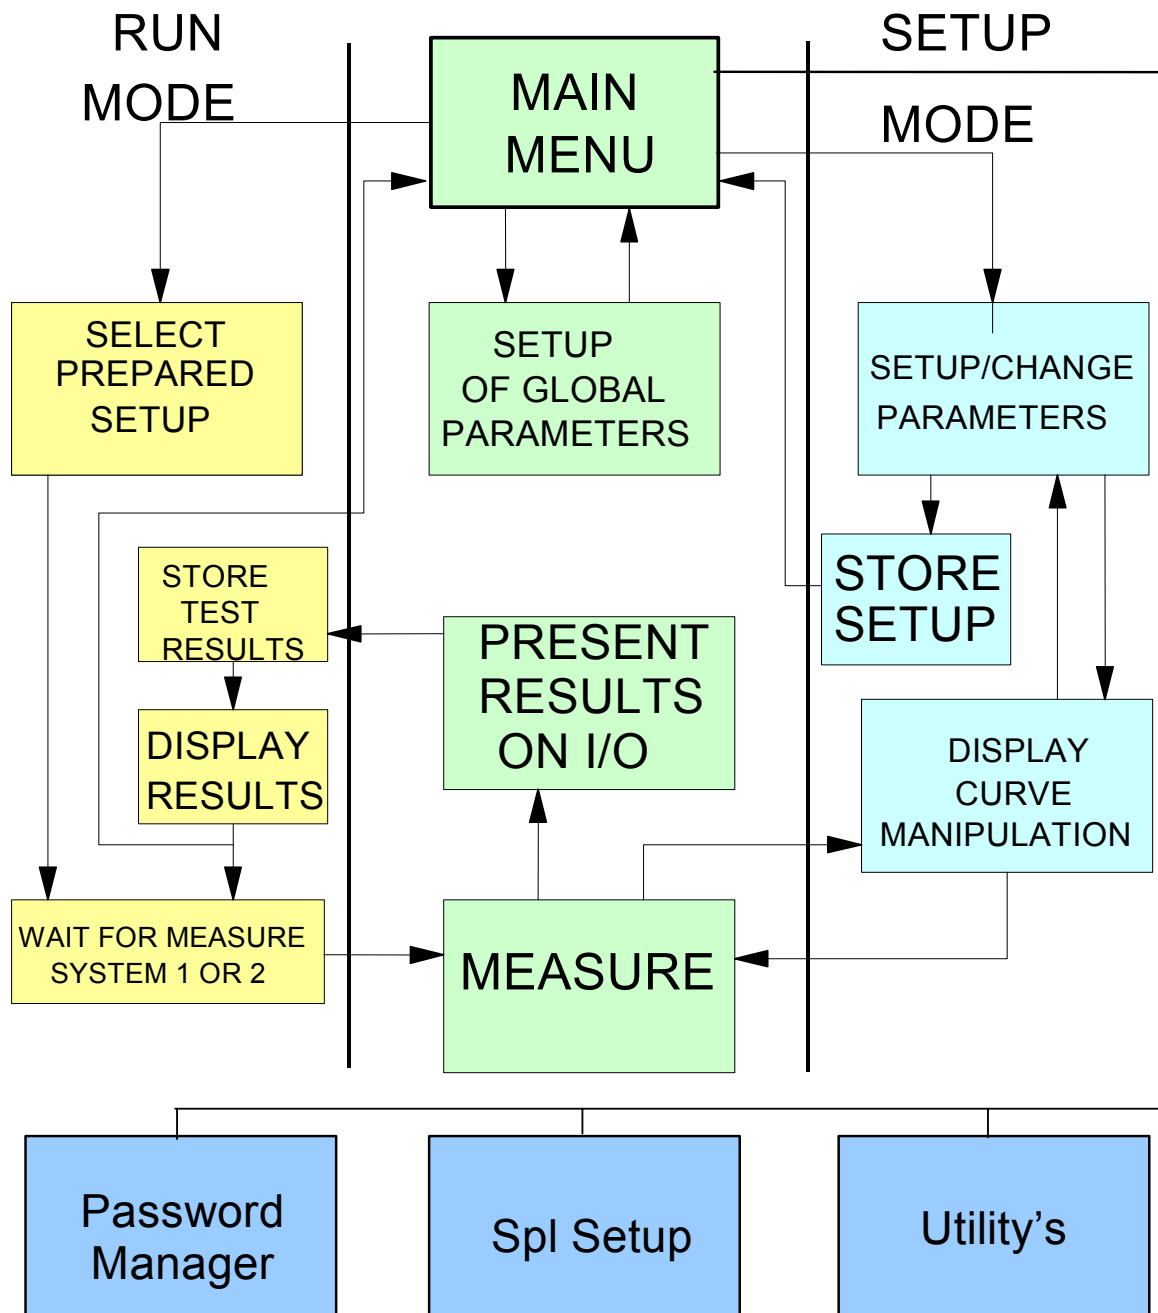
RUN MODE

MAIN MENU

SETUP MODE

SELECT PREPARED SETUP

SETUP OF GLOBAL PARAMETERS

SETUP/CHANGE PARAMETERS

STORE TEST RESULTS

STORE SETUP

PRESENT RESULTS ON I/O

DISPLAY RESULTS

DISPLAY CURVE MANIPULATION

WAIT FOR MEASURE SYSTEM 1 OR 2

MEASURE

Password Manager

Spl Setup

Utility’s